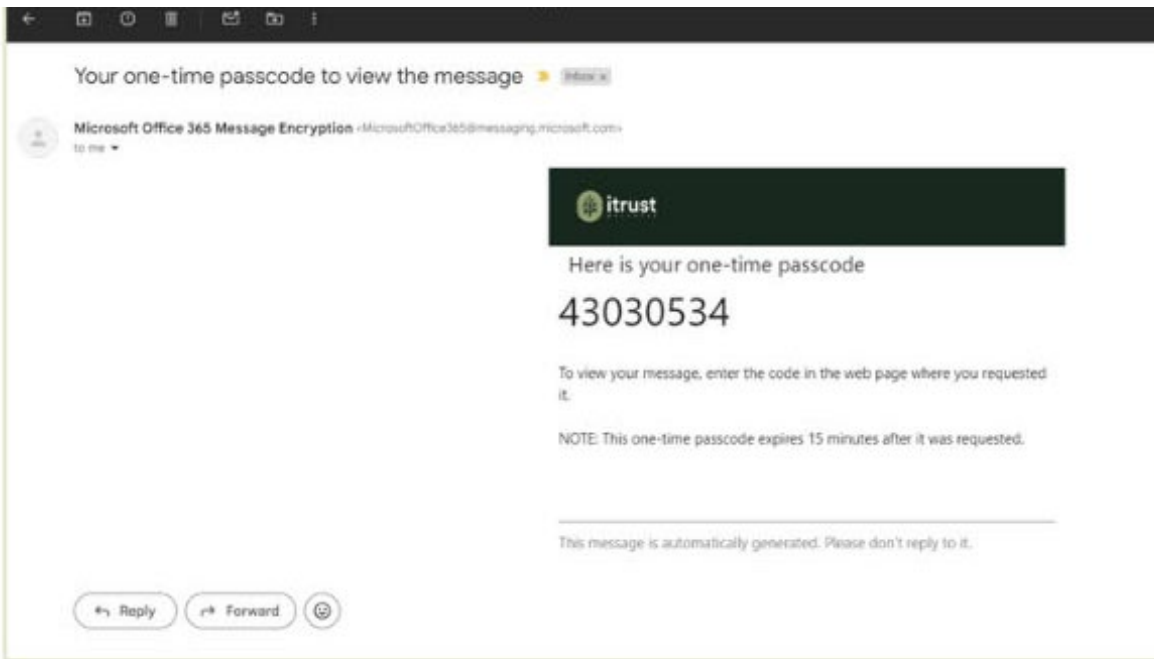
Your one-time passcode to view the message Inbox ×

Microsoft Office 365 Message Encryption <MicrosoftOffice365@messaging.microsoft.com>
to me

itrust

Here is your one-time passcode

43030534

To view your message, enter the code in the web page where you requested it.

NOTE: This one-time passcode expires 15 minutes after it was requested.

This message is automatically generated. Please don't reply to it.

Reply
Forward